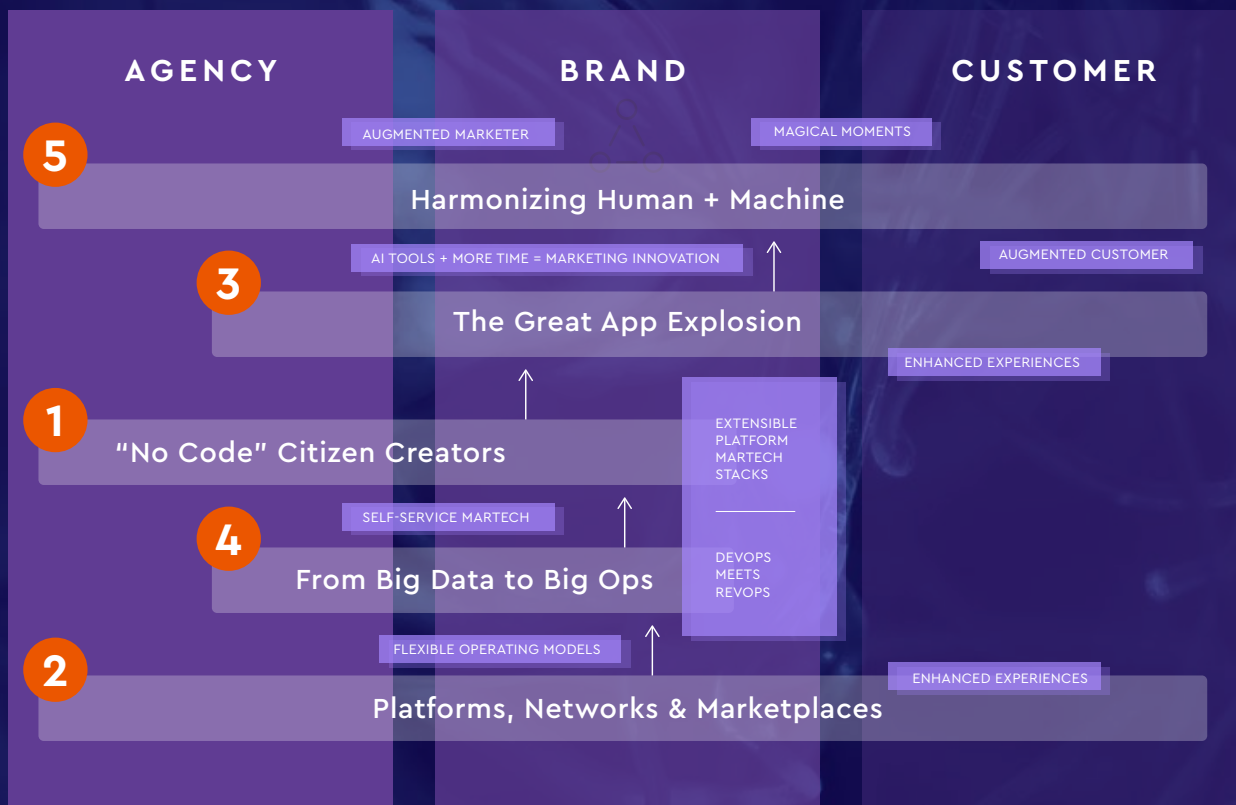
AGENCY

BRAND

CUSTOMER

AUGMENTED MARKETER

MAGICAL MOMENTS

5

Harmonizing Human + Machine

AI TOOLS + MORE TIME = MARKETING INNOVATION

AUGMENTED CUSTOMER

3

The Great App Explosion

ENHANCED EXPERIENCES

1

"No Code" Citizen Creators

EXTENSIBLE PLATFORM MARTECH STACKS

SELF-SERVICE MARTECH

4

From Big Data to Big Ops

DEVOPS MEETS REVOPS

FLEXIBLE OPERATING MODELS

2

ENHANCED EXPERIENCES

Platforms, Networks & Marketplaces